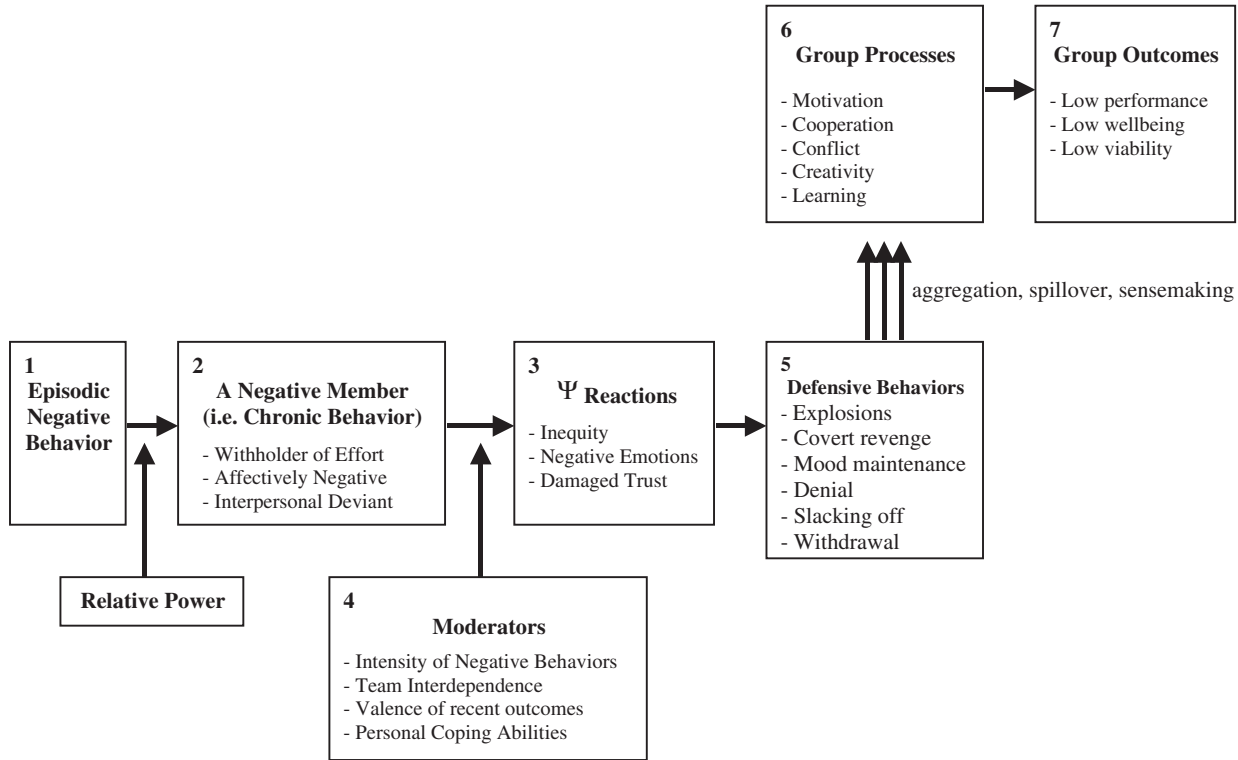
6
Group Processes

- Motivation
- Cooperation
- Conflict
- Creativity
- Learning

7
Group Outcomes

- Low performance
- Low wellbeing
- Low viability

aggregation, spillover, sensemaking

1
Episodic Negative Behavior

2
A Negative Member (i.e. Chronic Behavior)

- Withholder of Effort
- Affectively Negative
- Interpersonal Deviant

3
$\Psi$ Reactions

- Inequity
- Negative Emotions
- Damaged Trust

5
Defensive Behaviors
- Explosions
- Covert revenge
- Mood maintenance
- Denial
- Slacking off
- Withdrawal

Relative Power

4
Moderators

- Intensity of Negative Behaviors
- Team Interdependence
- Valence of recent outcomes
- Personal Coping Abilities